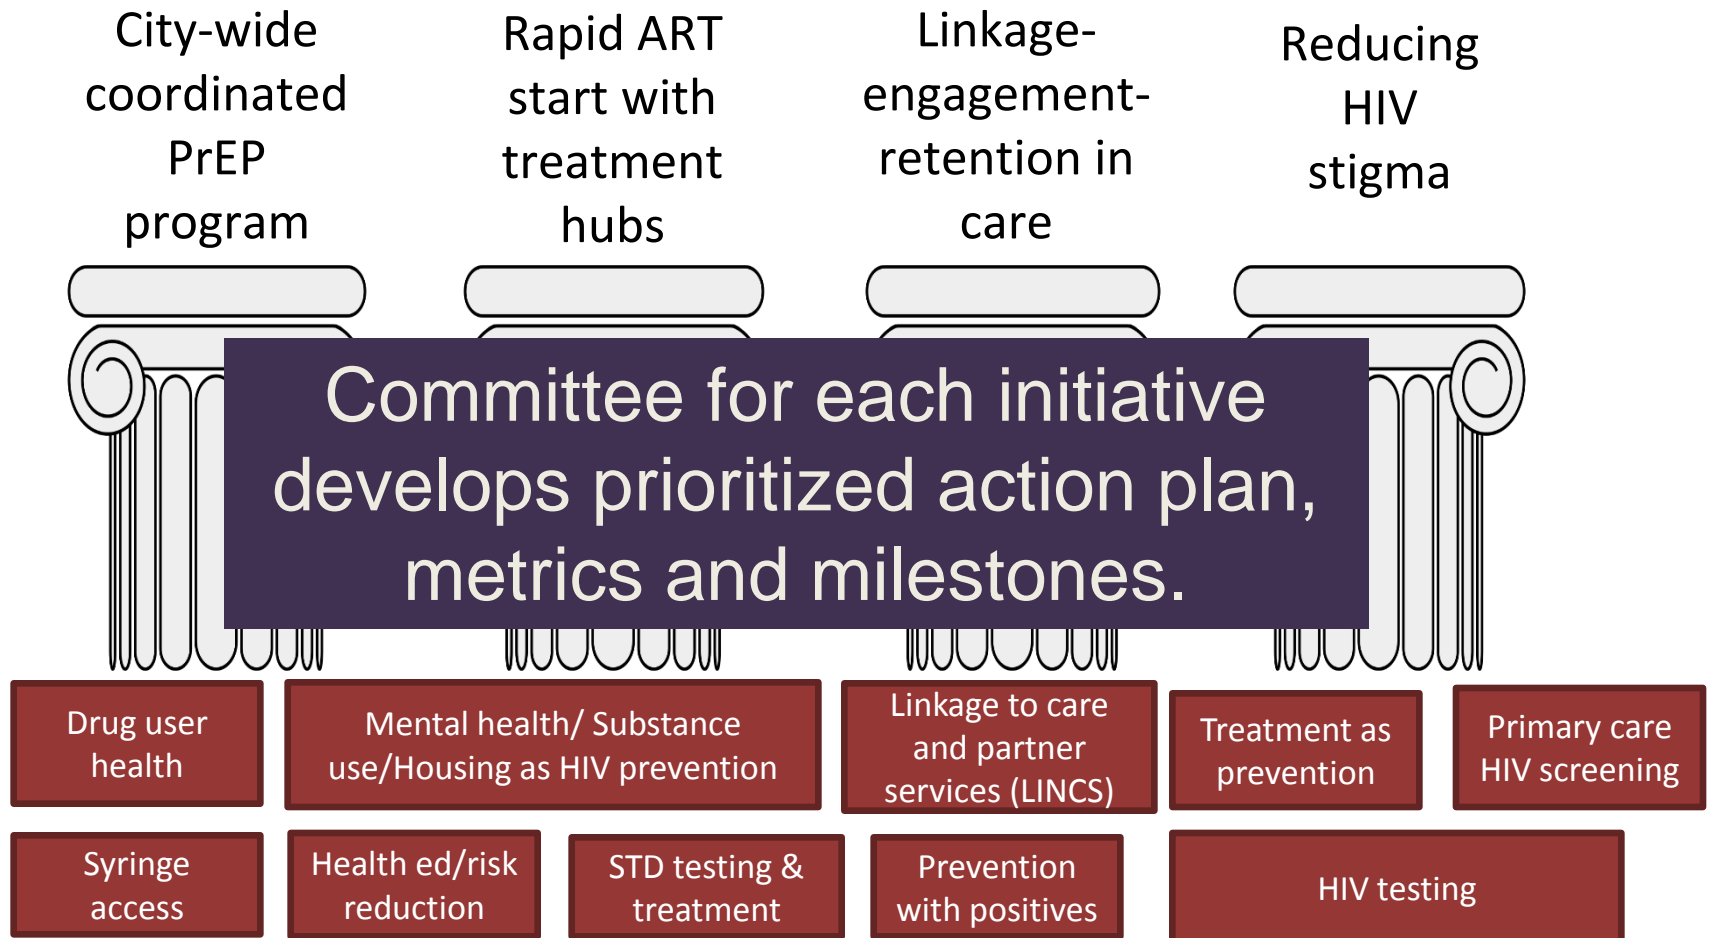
City-wide coordinated PrEP program

Rapid ART start with treatment hubs

Linkage-engagement-retention in care

Reducing HIV stigma

Committee for each initiative develops prioritized action plan, metrics and milestones.

Drug user health

Mental health/ Substance use/Housing as HIV prevention

Linkage to care and partner services (LINCS)

Treatment as prevention

Primary care HIV screening

Syringe access

Health ed/risk reduction

STD testing & treatment

Prevention with positives

HIV testing